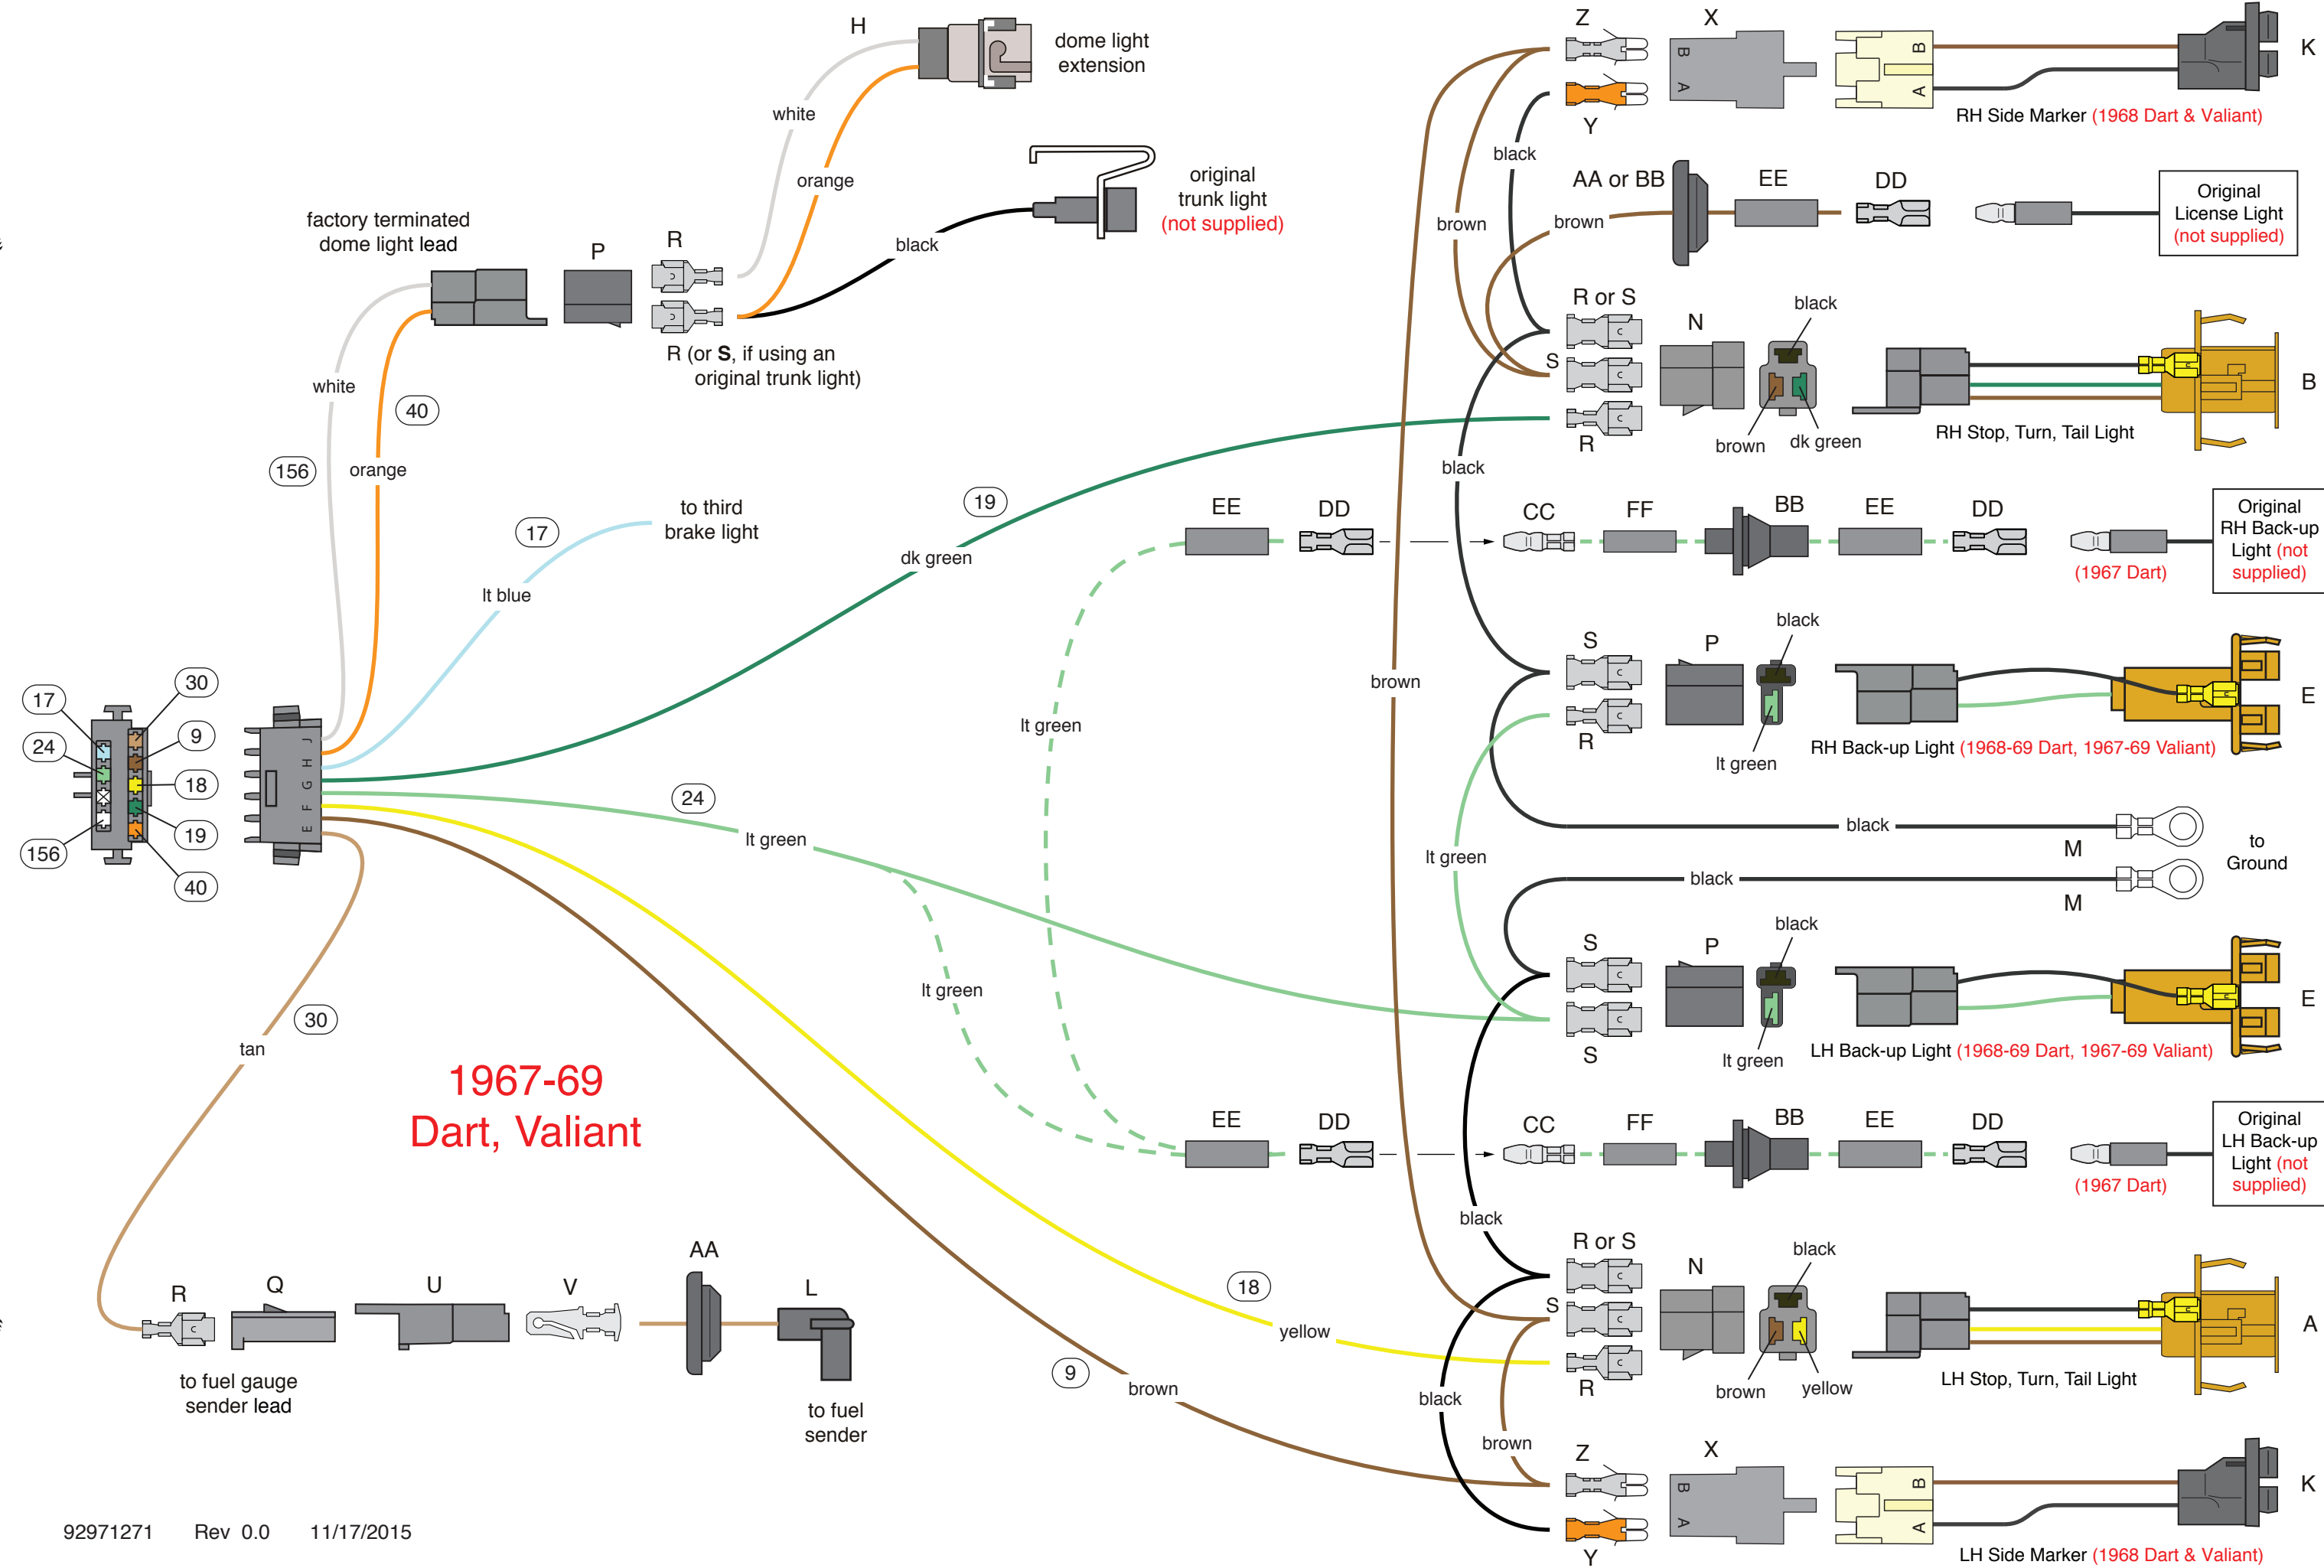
H

dome light extension

white

orange

original trunk light (not supplied)

black

factory terminated dome light lead

P

R

R (or **S**, if using an original trunk light)

white

40

156

orange

17

to third brake light

lt blue

19

dk green

Z

X

K

Y

RH Side Marker (1968 Dart & Valiant)

black

AA or BB

EE

DD

Original License Light (not supplied)

brown

brown

R or S

N

black

S

R

brown

dk green

RH Stop, Turn, Tail Light

B

black

EE

DD

CC

FF

BB

EE

DD

Original RH Back-up Light (not supplied)

(1967 Dart)

S

P

black

R

lt green

RH Back-up Light (1968-69 Dart, 1967-69 Valiant)

E

brown

lt green

black

M

to Ground

lt green

black

M

S

P

black

S

lt green

LH Back-up Light (1968-69 Dart, 1967-69 Valiant)

E

17

30

24

9

18

19

156

40

24

lt green

lt green

30

tan

1967-69 Dart, Valiant

EE

DD

CC

FF

BB

EE

DD

Original LH Back-up Light (not supplied)

(1967 Dart)

black

R or S

N

black

S

R

brown

yellow

LH Stop, Turn, Tail Light

A

18

yellow

black

R

Q

U

V

AA

L

to fuel gauge sender lead

to fuel sender

9

brown

brown

Z

X

K

Y

LH Side Marker (1968 Dart & Valiant)

92971271 Rev 0.0 11/17/2015